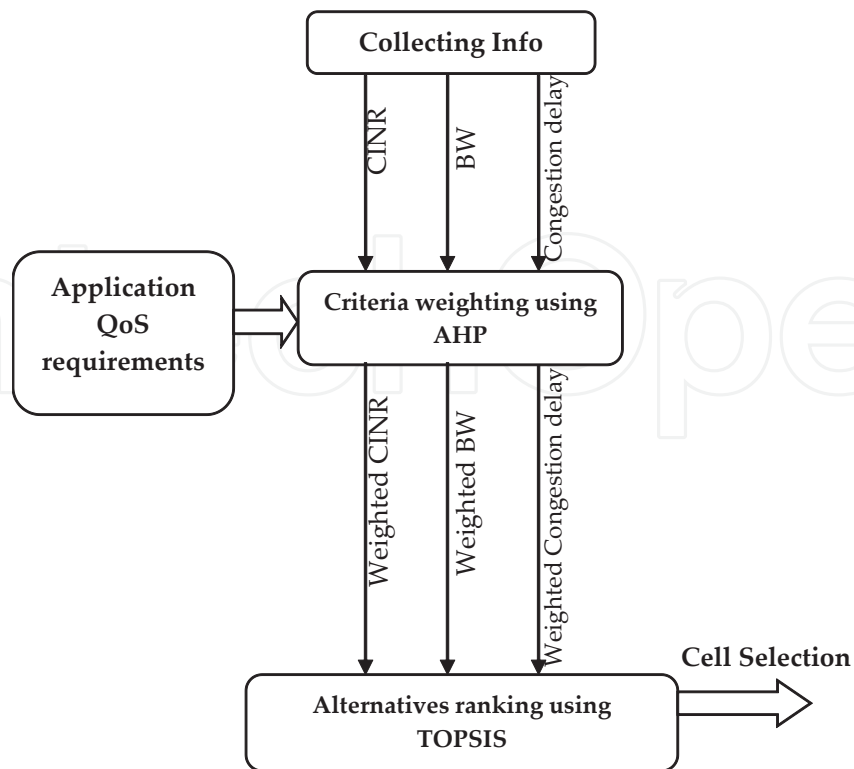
Collecting Info

CINR

BW

Congestion delay

Application QoS requirements

Criteria weighting using AHP

Weighted CINR

Weighted BW

Weighted Congestion delay

Cell Selection

Alternatives ranking using TOPSIS